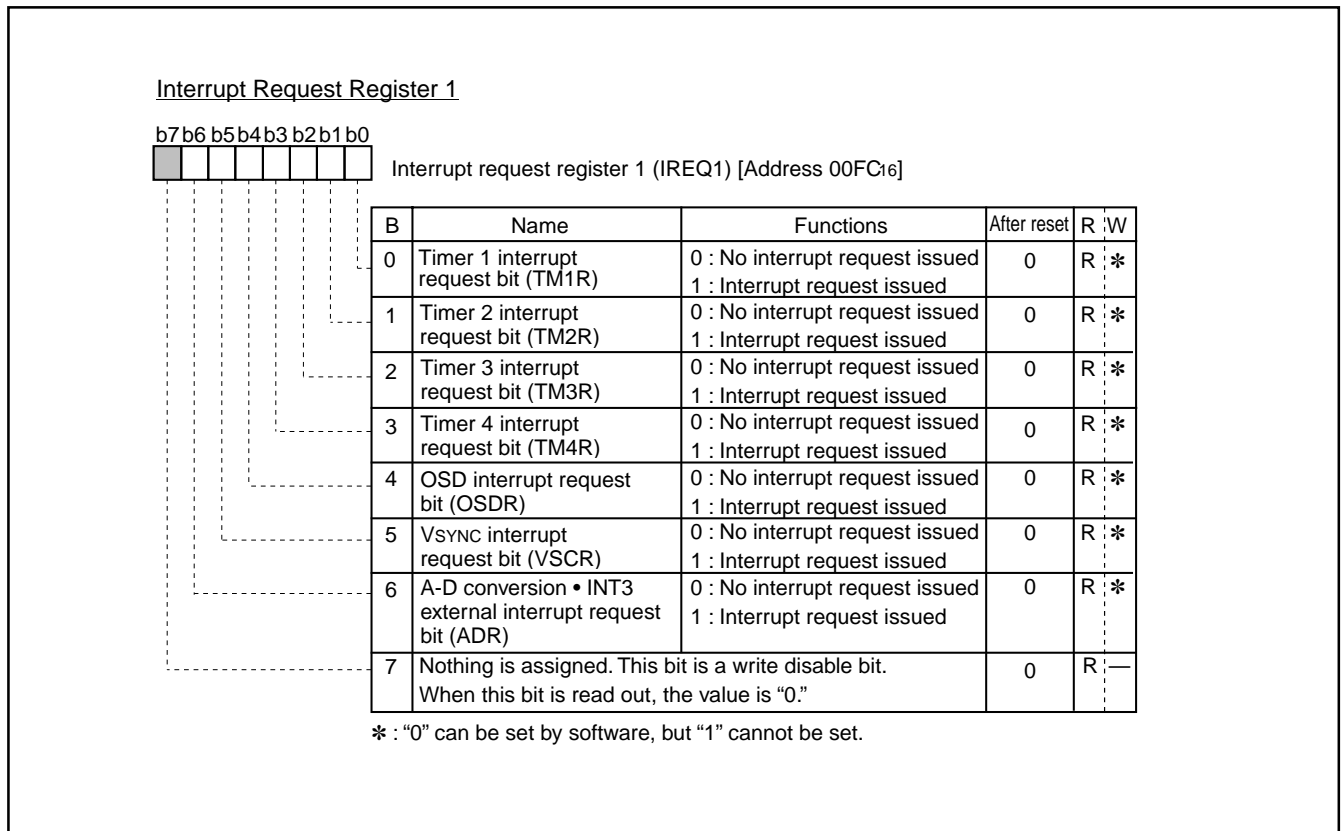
Interrupt Request Register 1

b7 b6 b5 b4 b3 b2 b1 b0

Interrupt request register 1 (IREQ1) [Address 00FC$_{16}$]

| B | Name | Functions | After reset | R | W |
|---|---|---|---|---|---|
| 0 | Timer 1 interrupt request bit (TM1R) | 0 : No interrupt request issued 1 : Interrupt request issued | 0 | R | ✻ |
| 1 | Timer 2 interrupt request bit (TM2R) | 0 : No interrupt request issued 1 : Interrupt request issued | 0 | R | ✻ |
| 2 | Timer 3 interrupt request bit (TM3R) | 0 : No interrupt request issued 1 : Interrupt request issued | 0 | R | ✻ |
| 3 | Timer 4 interrupt request bit (TM4R) | 0 : No interrupt request issued 1 : Interrupt request issued | 0 | R | ✻ |
| 4 | OSD interrupt request bit (OSDR) | 0 : No interrupt request issued 1 : Interrupt request issued | 0 | R | ✻ |
| 5 | VSYNC interrupt request bit (VSCR) | 0 : No interrupt request issued 1 : Interrupt request issued | 0 | R | ✻ |
| 6 | A-D conversion • INT3 external interrupt request bit (ADR) | 0 : No interrupt request issued 1 : Interrupt request issued | 0 | R | ✻ |
| 7 | Nothing is assigned. This bit is a write disable bit. When this bit is read out, the value is "0." | | 0 | R | — |

✻ : "0" can be set by software, but "1" cannot be set.